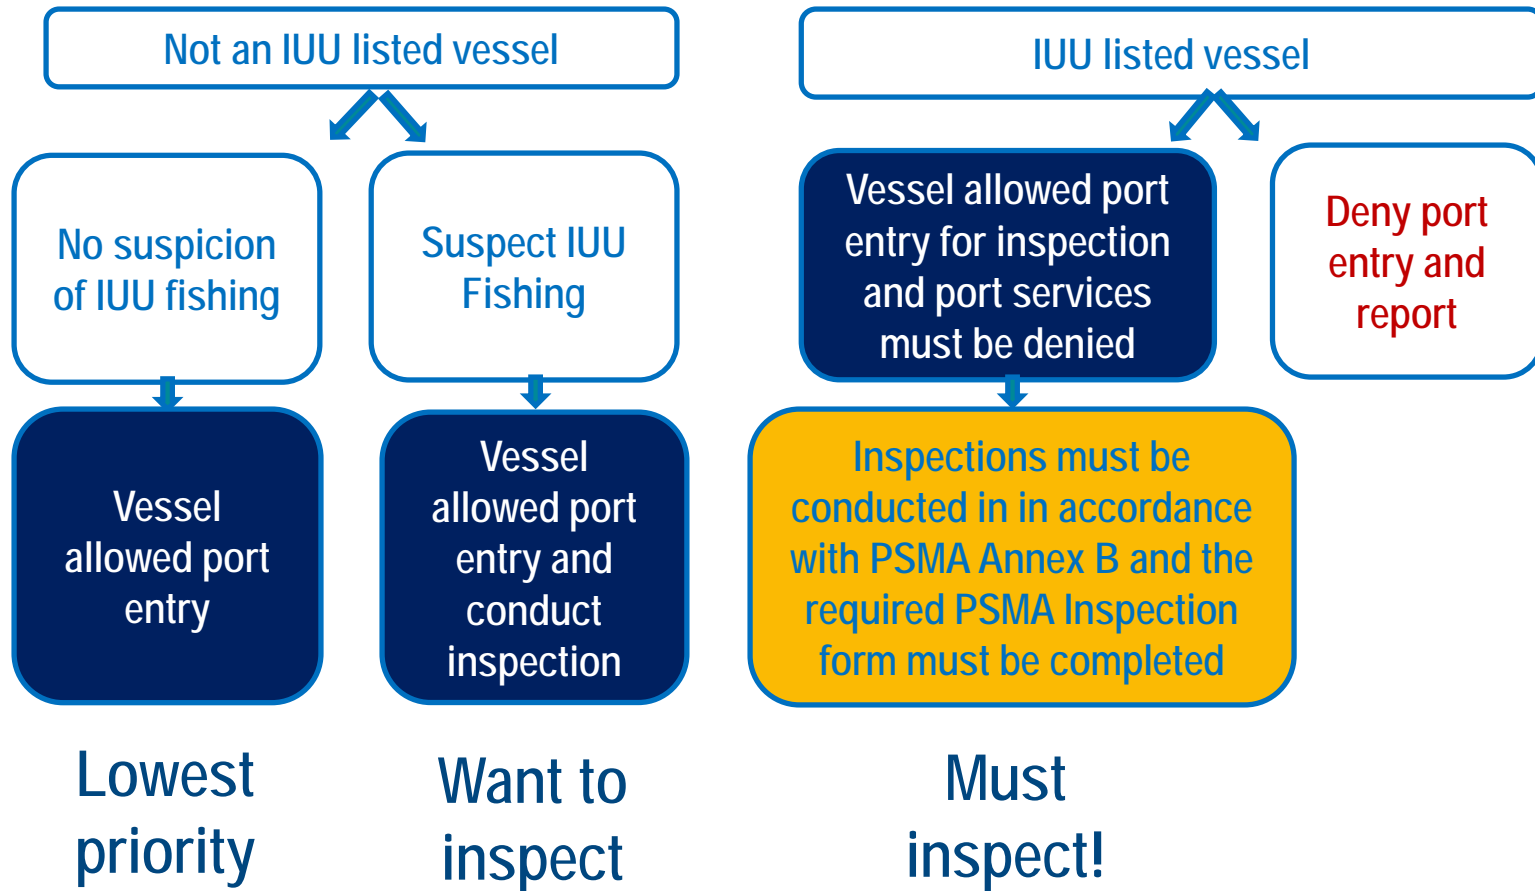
Not an IUU listed vessel

No suspicion of IUU fishing

Vessel allowed port entry

Lowest priority

Suspect IUU Fishing

Vessel allowed port entry and conduct inspection

Want to inspect

IUU listed vessel

Vessel allowed port entry for inspection and port services must be denied

Inspections must be conducted in in accordance with PSMA Annex B and the required PSMA Inspection form must be completed

Must inspect!

Deny port entry and report